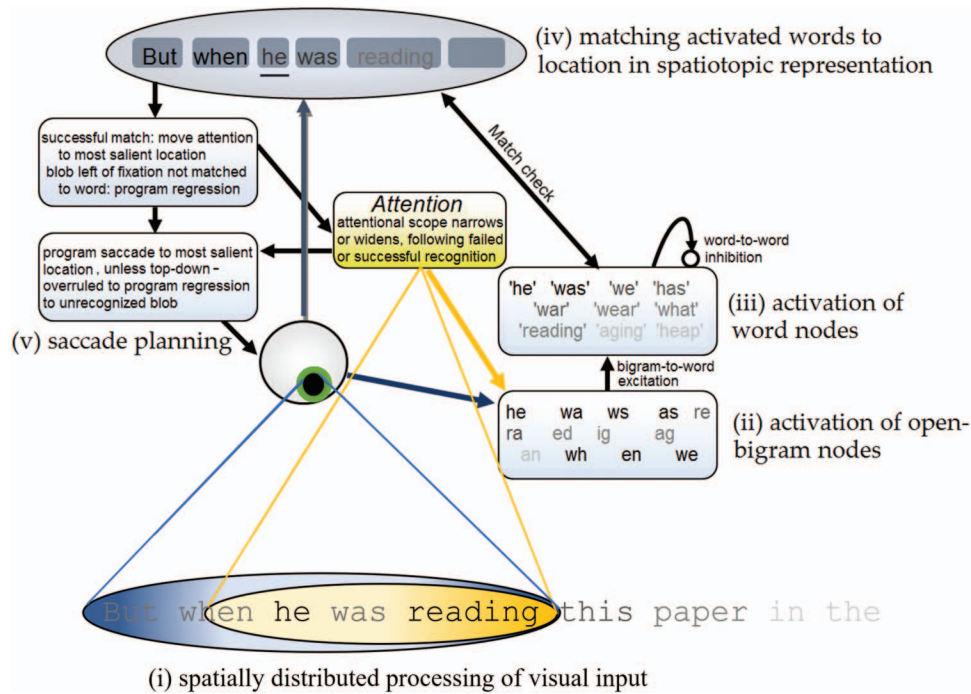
But when he was reading

(iv) matching activated words to location in spatiotopic representation

successful match: move attention to most salient location
blob left of fixation not matched to word: program regression

Match check

Attention
attentional scope narrows or widens, following failed or successful recognition

program saccade to most salient location , unless top-down – overruled to program regression to unrecognized blob

word-to-word inhibition

'he' 'was' 'we' 'has'
'war' 'wear' 'what'
'reading' 'aging' 'heap'

(iii) activation of word nodes

(v) saccade planning

bigram-to-word excitation

he wa ws as re
ra ed ig ag
an wh en we

(ii) activation of open-bigram nodes

But when he was reading this paper in the

(i) spatially distributed processing of visual input